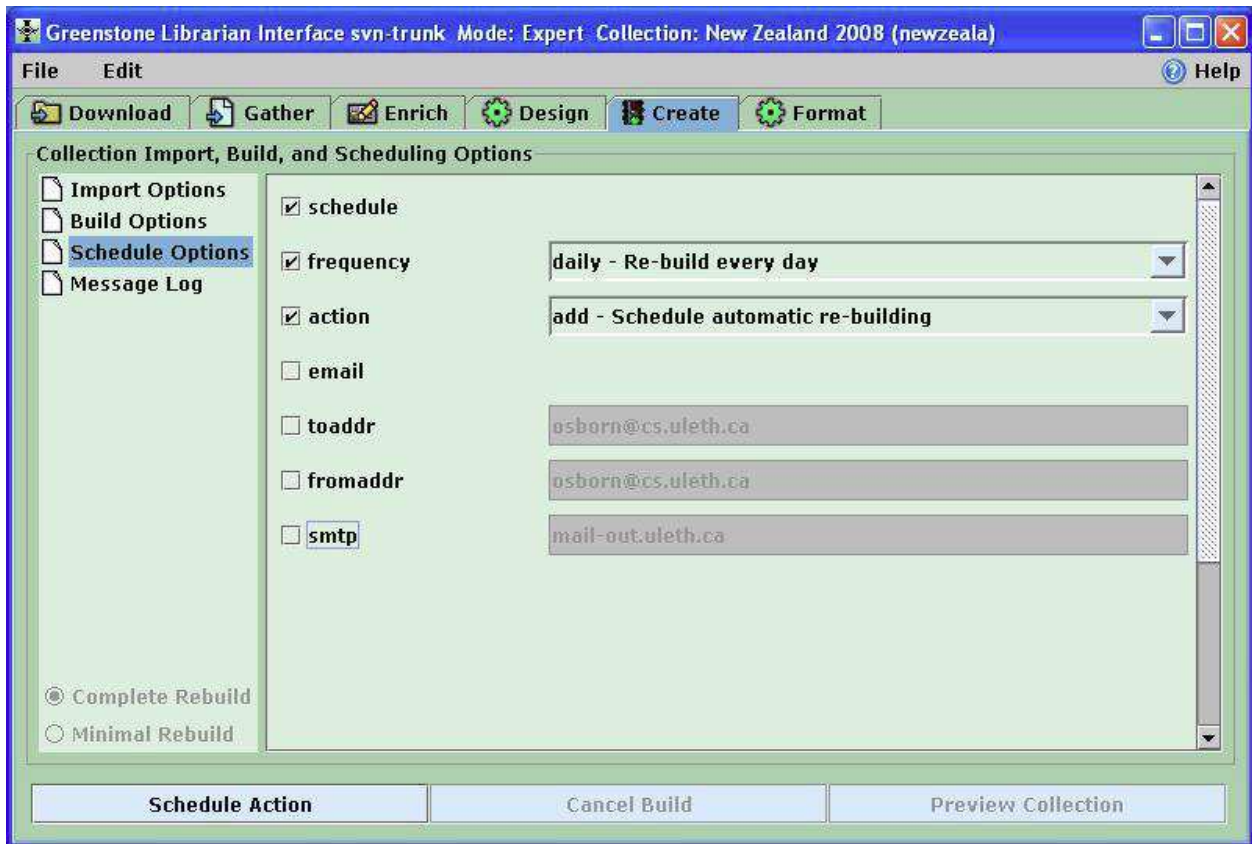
Greenstone Librarian Interface svn-trunk Mode: Expert Collection: New Zealand 2008 (newzeala)

File Edit

Help

Download Gather Enrich Design Create Format

Collection Import, Build, and Scheduling Options

Import Options
Build Options
Schedule Options
Message Log

schedule

frequency daily - Re-build every day

action add - Schedule automatic re-building

email

toaddr osborn@cs.uleth.ca

fromaddr osborn@cs.uleth.ca

smtp mail-out.uleth.ca

Complete Rebuild

Minimal Rebuild

Schedule Action

Cancel Build

Preview Collection